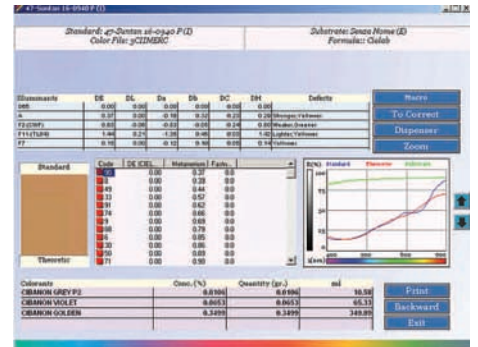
47-Sentan 16-0940 P (1)

Standard: 47-Sentan 16-0940 P (1)
Color File: 3CIIMEIC

Substrate: Sasa Nome (E)
Formula:: Galab

| Illuminants | DE | DL | Da | Db | DC | DH | Defects |
|---|---|---|---|---|---|---|---|
| D65 | 0.00 | 0.00 | 0.00 | 0.00 | 0.00 | 0.00 | |
| A | 0.37 | 0.00 | -0.16 | 0.32 | 0.23 | 0.28 | Stronger;Yellower |
| F2 (CWF) | 0.63 | -0.09 | -0.63 | 0.05 | 0.24 | 0.60 | Redder;Greener |
| F11 (TL84) | 1.44 | 0.21 | -1.38 | 0.46 | 0.03 | 1.42 | Lighter;Yellower |
| F7 | 0.15 | 0.00 | -0.12 | 0.10 | 0.05 | 0.14 | Yellower |

Store
To Correct
Dispenser
Zoom

Standard

| Code | DE (CIEL... | Metamerism | Facto... |
|---|---|---|---|
| 90 | 0.00 | 0.37 | 0.0 |
| 1 | 0.00 | 0.38 | 0.0 |
| 49 | 0.00 | 0.44 | 0.0 |
| 33 | 0.00 | 0.57 | 0.0 |
| 31 | 0.00 | 0.62 | 0.0 |
| 74 | 0.00 | 0.66 | 0.0 |
| 89 | 0.00 | 0.69 | 0.0 |
| 68 | 0.00 | 0.79 | 0.0 |
| 20 | 0.00 | 0.85 | 0.0 |
| 30 | 0.00 | 0.86 | 0.0 |
| 50 | 0.00 | 0.89 | 0.0 |
| 71 | 0.00 | 0.90 | 0.0 |

Theoretic

R(%) Standard Theoretic Unknown
100
400 500 600 700
λ(nm)

| Colorants | Conc.(%) | Quantity (gr.) | ml |
|---|---|---|---|
| CIBANON GREY P2 | 0.0106 | 0.0106 | 10.58 |
| CIBANON VIOLET | 0.0653 | 0.0653 | 65.33 |
| CIBANON GOLDEN | 0.3499 | 0.3499 | 349.89 |

Print
Backward
Exit